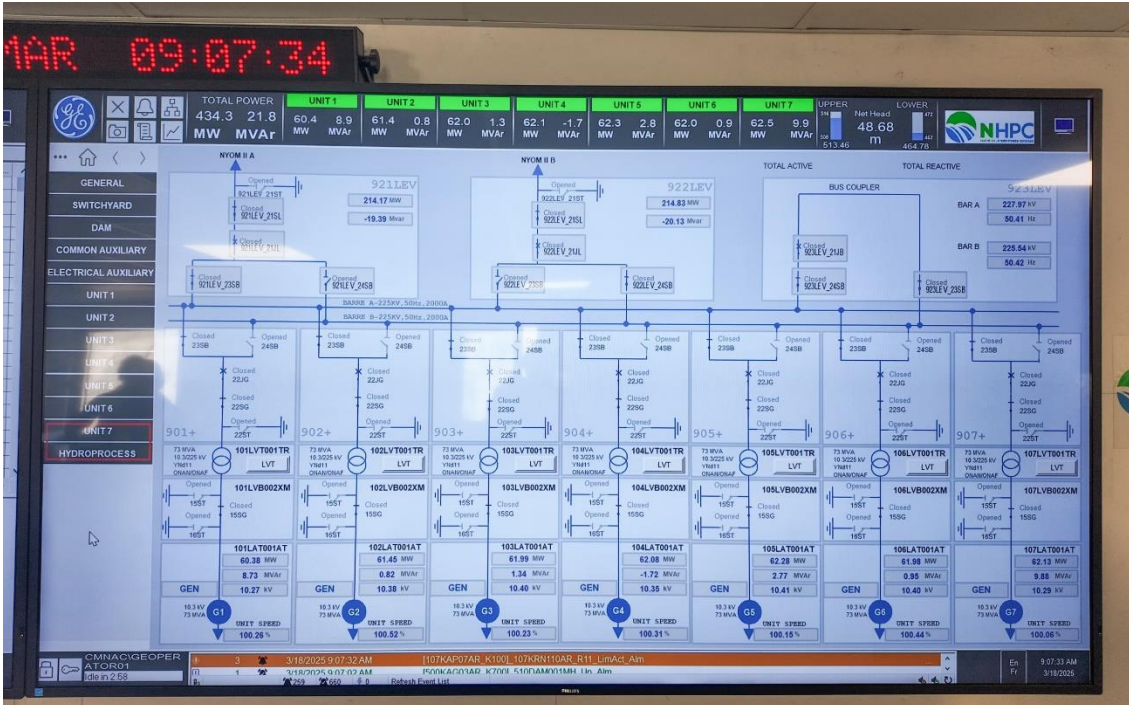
MAR 09:07:34

TOTAL POWER
434.3 21.8
MW MVAr

| UNIT 1 | UNIT 2 | UNIT 3 | UNIT 4 | UNIT 5 | UNIT 6 | UNIT 7 |
|---|---|---|---|---|---|---|
| 60.4 MW 8.9 MVAr | 61.4 MW 0.8 MVAr | 62.0 MW 1.3 MVAr | 62.1 MW -1.7 MVAr | 62.3 MW 2.8 MVAr | 62.0 MW 0.9 MVAr | 62.5 MW 9.9 MVAr |

UPPER 513.46
Net Head 48.68 m
LOWER 464.78

NHPC

GENERAL
SWITCHYARD
DAM
COMMON AUXILIARY
ELECTRICAL AUXILIARY
UNIT 1
UNIT 2
UNIT 3
UNIT 4
UNIT 5
UNIT 6
UNIT 7
HYDROPROCESS

NYOM II A
921LEV
Opened 921LEV_21ST
Closed 921LEV_21SL
Closed 921LEV_21JL
214.17 MW
-19.39 Mvar
Closed 921LEV_23SB
Opened 921LEV_24SB

NYOM II B
922LEV
Opened 922LEV_21ST
Closed 922LEV_21SL
Closed 922LEV_21JL
214.83 MW
-20.13 Mvar
Opened 922LEV_23SB
Closed 922LEV_24SB

TOTAL ACTIVE
TOTAL REACTIVE
BUS COUPLER
923LEV
Closed 923LEV_21JB
Closed 923LEV_24SB
Closed 923LEV_23SB
BAR A 227.97 kV 50.41 Hz
BAR B 225.54 kV 50.42 Hz

BARRE A-225KV,50Hz,2000A
BARRE B-225KV,50Hz,2000A

Closed 23SB Opened 24SB Closed 22JG Closed 22SG Opened 22ST

901+ 902+ 903+ 904+ 905+ 906+ 907+

73 MVA 10.3/225 kV YNd11 ONAN/ONAF
101LVT001TR LVT
102LVT001TR LVT
103LVT001TR LVT
104LVT001TR LVT
105LVT001TR LVT
106LVT001TR LVT
107LVT001TR LVT

101LVB002XM 102LVB002XM 103LVB002XM 104LVB002XM 105LVB002XM 106LVB002XM 107LVB002XM
Opened 15ST Closed 15SG Opened 16ST

| | MW | MVAr | kV |
|---|---|---|---|
| 101LAT001AT | 60.38 | 8.73 | 10.27 |
| 102LAT001AT | 61.45 | 0.82 | 10.38 |
| 103LAT001AT | 61.99 | 1.34 | 10.40 |
| 104LAT001AT | 62.08 | -1.72 | 10.35 |
| 105LAT001AT | 62.28 | 2.77 | 10.41 |
| 106LAT001AT | 61.98 | 0.95 | 10.40 |
| 107LAT001AT | 62.13 | 9.88 | 10.29 |

GEN 10.3 kV 73 MVA
G1 UNIT SPEED 100.26 %
G2 UNIT SPEED 100.52 %
G3 UNIT SPEED 100.23 %
G4 UNIT SPEED 100.31 %
G5 UNIT SPEED 100.15 %
G6 UNIT SPEED 100.44 %
G7 UNIT SPEED 100.06 %

CMNAC\GEOPERATOR01
Idle in 2:58
3 3/18/2025 9:07:32 AM [107KAP07AR_K100]_107KRN110AR_R11_LimAct_Alm
1 3/18/2025 9:07:02 AM [500KAG03AR_K700]_510DAM001MH_Un_Alm
259 660 0 Refresh Event List
En Fr
9:07:33 AM 3/18/2025
PHILIPS